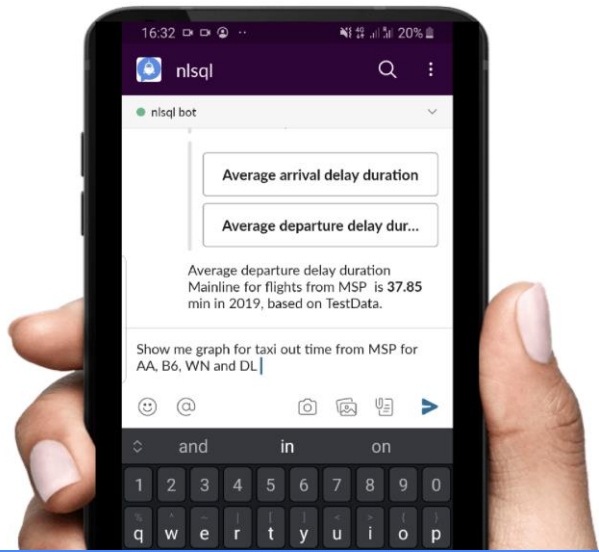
16:32 20%

nlsql

nlsql bot

Average arrival delay duration

Average departure delay dur...

Average departure delay duration Mainline for flights from MSP is **37.85** min in 2019, based on TestData.

Show me graph for taxi out time from MSP for AA, B6, WN and DL

and in on

1 2 3 4 5 6 7 8 9 0

q w e r t y u i o p